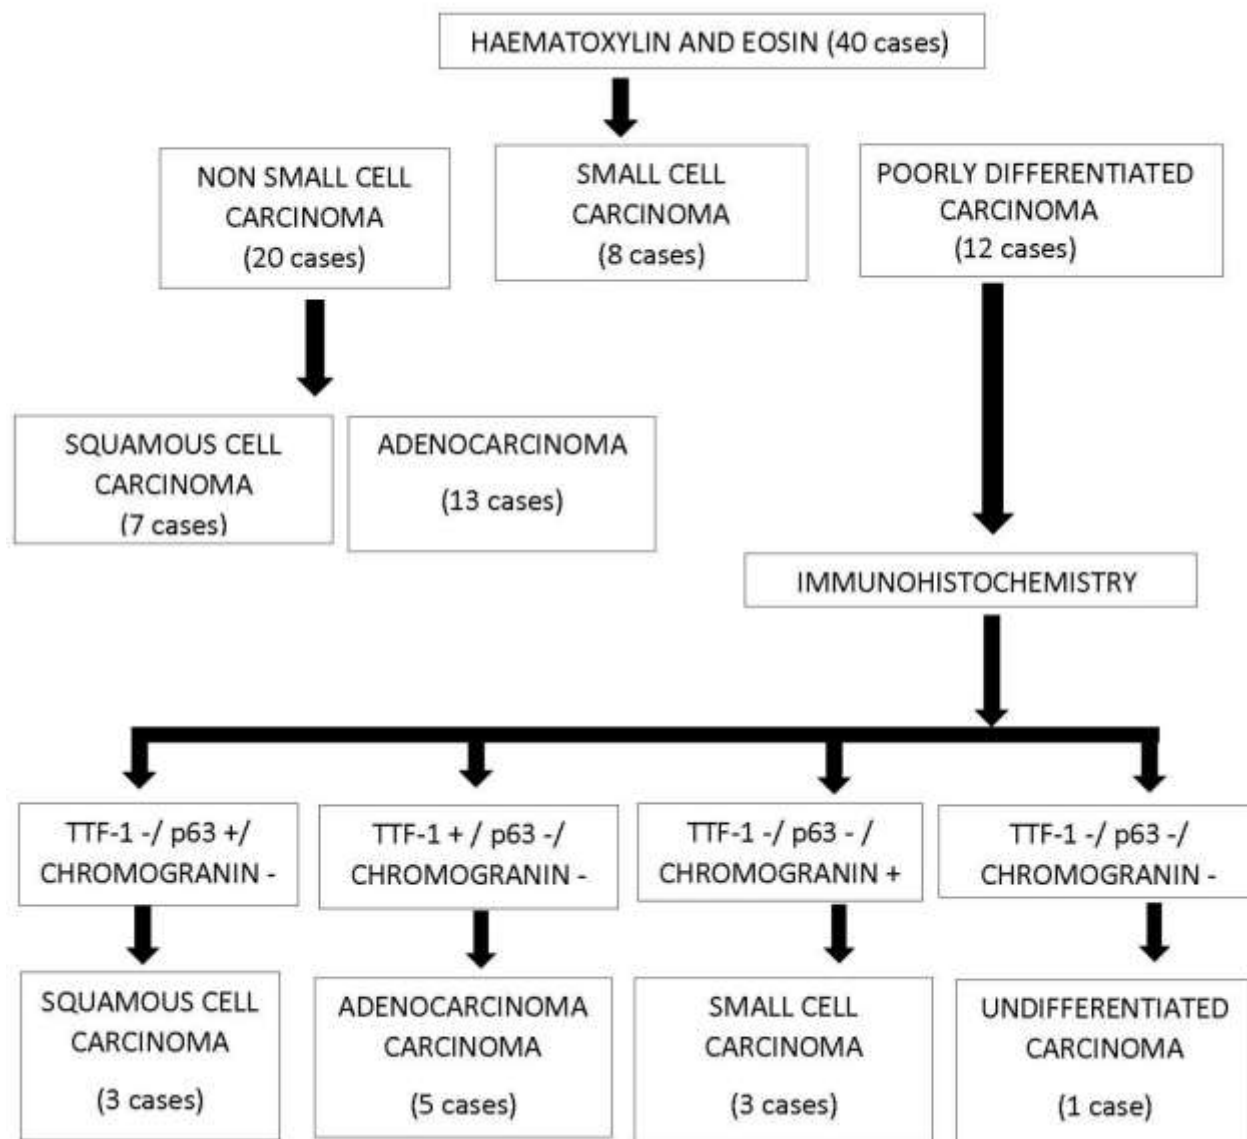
HAEMATOXYLIN AND EOSIN (40 cases)

NON SMALL CELL CARCINOMA (20 cases)

SMALL CELL CARCINOMA (8 cases)

POORLY DIFFERENTIATED CARCINOMA (12 cases)

SQUAMOUS CELL CARCINOMA (7 cases)

ADENOCARCINOMA (13 cases)

IMMUNOHISTOCHEMISTRY

TTF-1 -/ p63 +/ CHROMOGRANIN -

TTF-1 + / p63 -/ CHROMOGRANIN -

TTF-1 -/ p63 - / CHROMOGRANIN +

TTF-1 -/ p63 -/ CHROMOGRANIN -

SQUAMOUS CELL CARCINOMA (3 cases)

ADENOCARCINOMA CARCINOMA (5 cases)

SMALL CELL CARCINOMA (3 cases)

UNDIFFERENTIATED CARCINOMA (1 case)